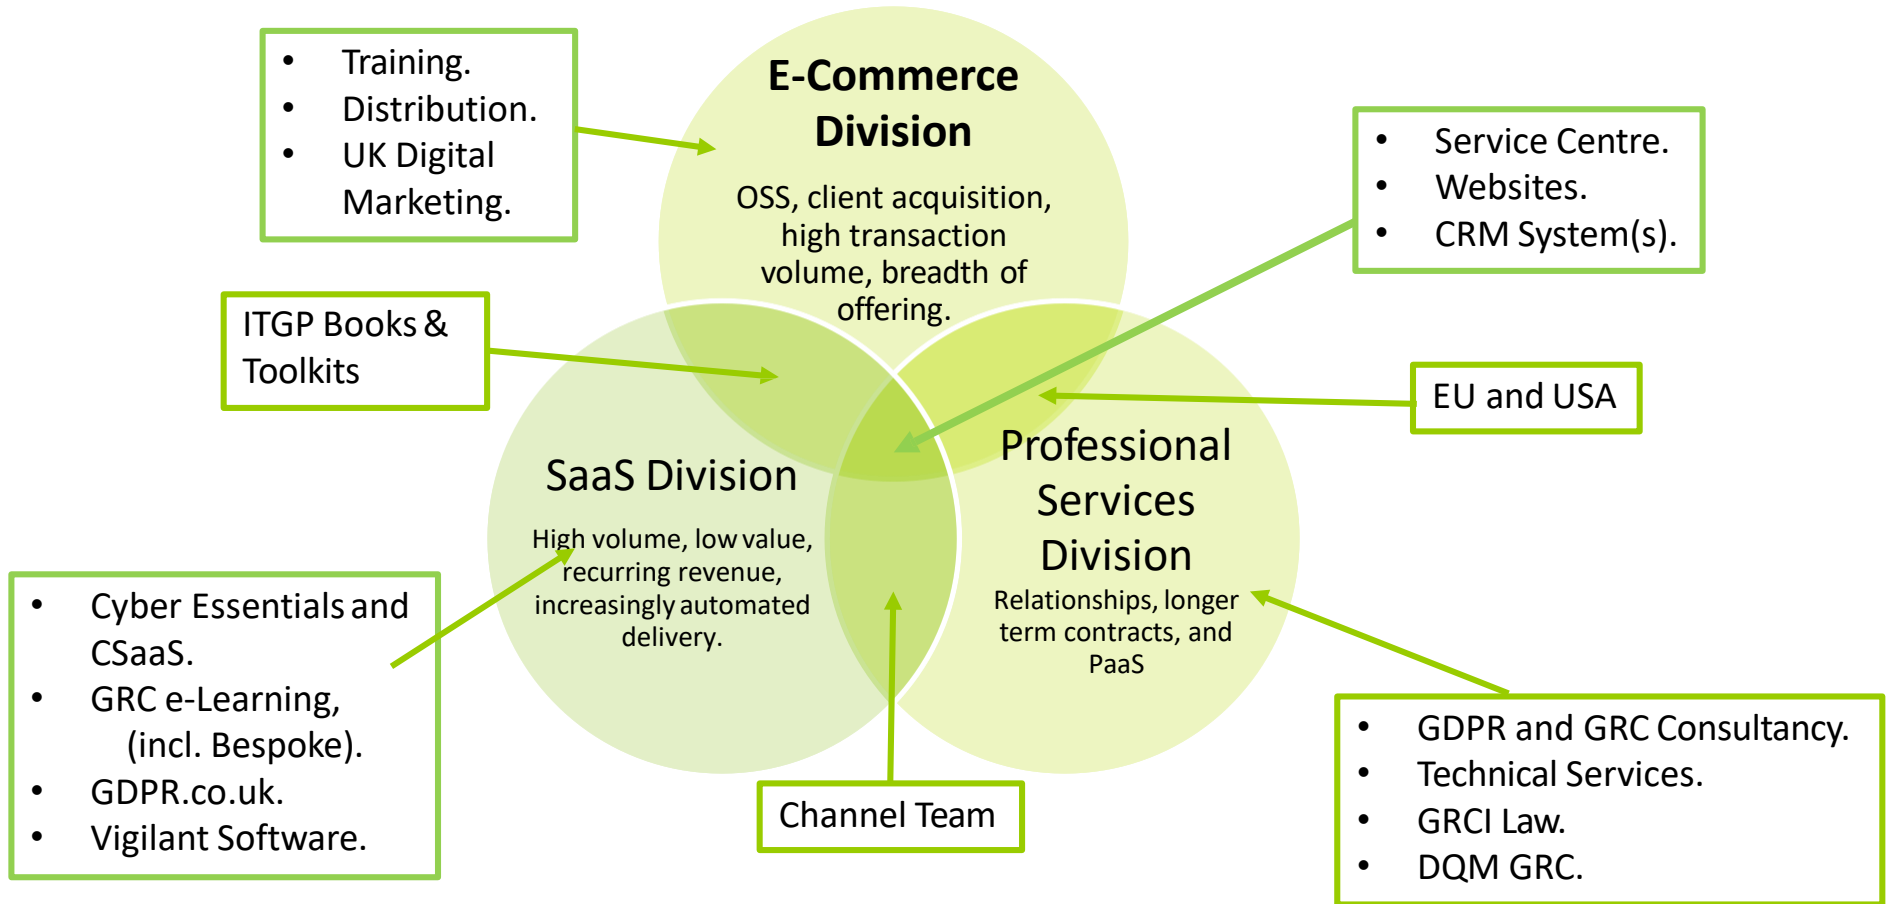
- Training.
- Distribution.
- UK Digital Marketing.

E-Commerce Division

OSS, client acquisition, high transaction volume, breadth of offering.

- Service Centre.
- Websites.
- CRM System(s).

ITGP Books & Toolkits

EU and USA

SaaS Division

High volume, low value, recurring revenue, increasingly automated delivery.

Professional Services Division

Relationships, longer term contracts, and PaaS

- Cyber Essentials and CSaaS.
- GRC e-Learning, (incl. Bespoke).
- GDPR.co.uk.
- Vigilant Software.

Channel Team

- GDPR and GRC Consultancy.
- Technical Services.
- GRCI Law.
- DQM GRC.